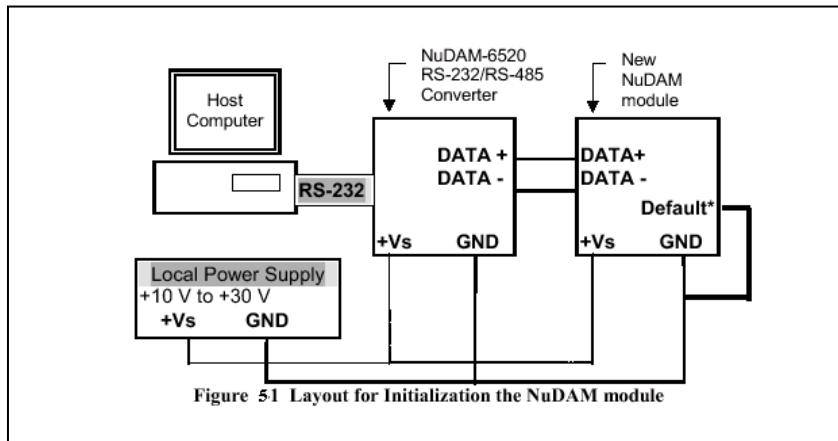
NuDAM-6520
RS-232/RS-485
Converter

New
NuDAM
module

Host
Computer

RS-232

DATA +
DATA -

DATA+
DATA -
Default*

+Vs GND

+Vs GND

Local Power Supply
+10 V to +30 V
+Vs GND

Figure 5-1 Layout for Initialization the NuDAM module